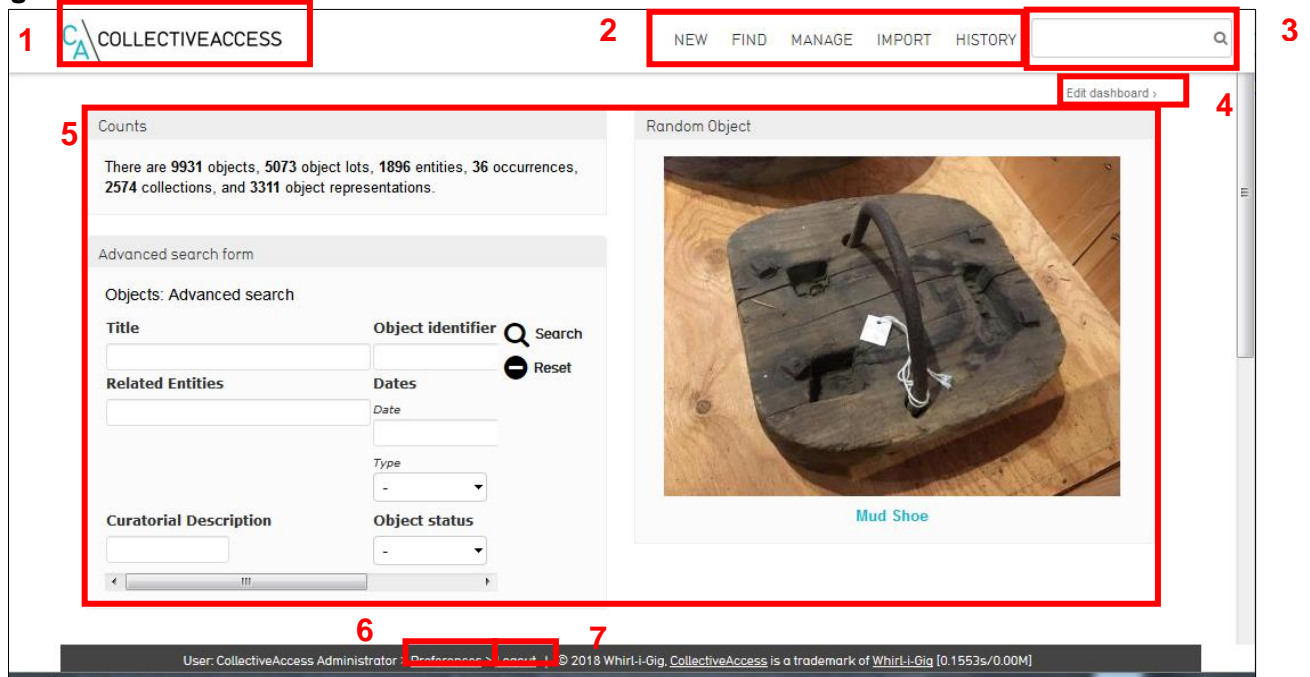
1 CA COLLECTIVEACCESS

2 NEW FIND MANAGE IMPORT HISTORY

3

Edit dashboard ›

4

5

Counts

There are **9931** objects, **5073** object lots, **1896** entities, **36** occurrences, **2574** collections, and **3311** object representations.

Advanced search form

Objects: Advanced search

Title

Object identifier

Search

Reset

Related Entities

Dates

Date

Type

-

Curatorial Description

Object status

-

Random Object

Mud Shoe

6

7

User: CollectiveAccess Administrator : Preferences > Logout | © 2018 Whirl-i-Gig, CollectiveAccess is a trademark of Whirl-i-Gig [0.1553s/0.00M]